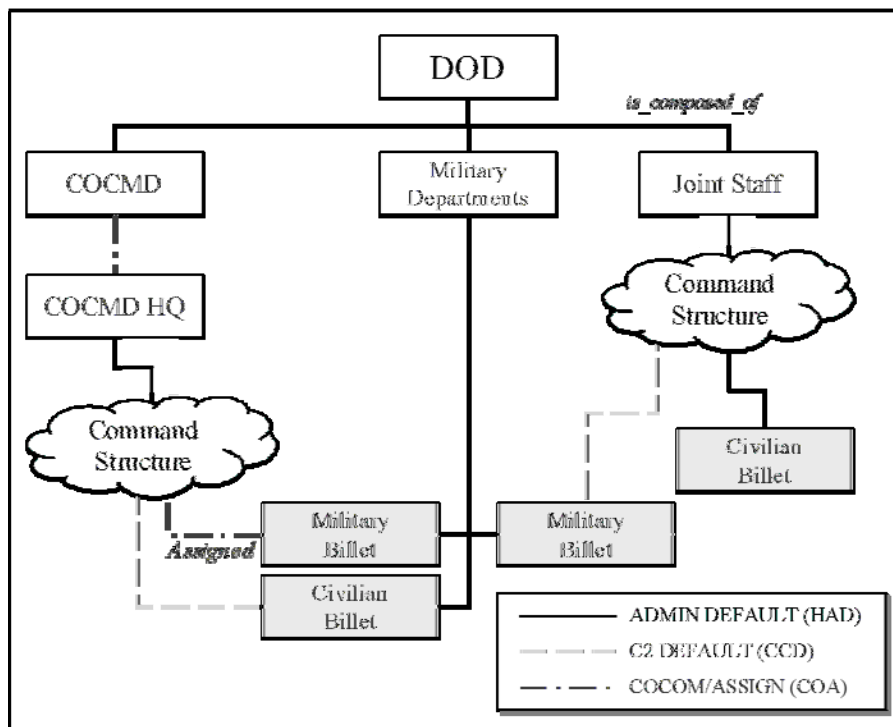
DOD

is_composed_of

COCMD

Military Departments

Joint Staff

COCMD HQ

Command Structure

Command Structure

Civilian Billet

Military Billet

Assigned

Military Billet

Civilian Billet

ADMIN DEFAULT (HAD)

C2 DEFAULT (CCD)

COCOM/ASSIGN (COA)